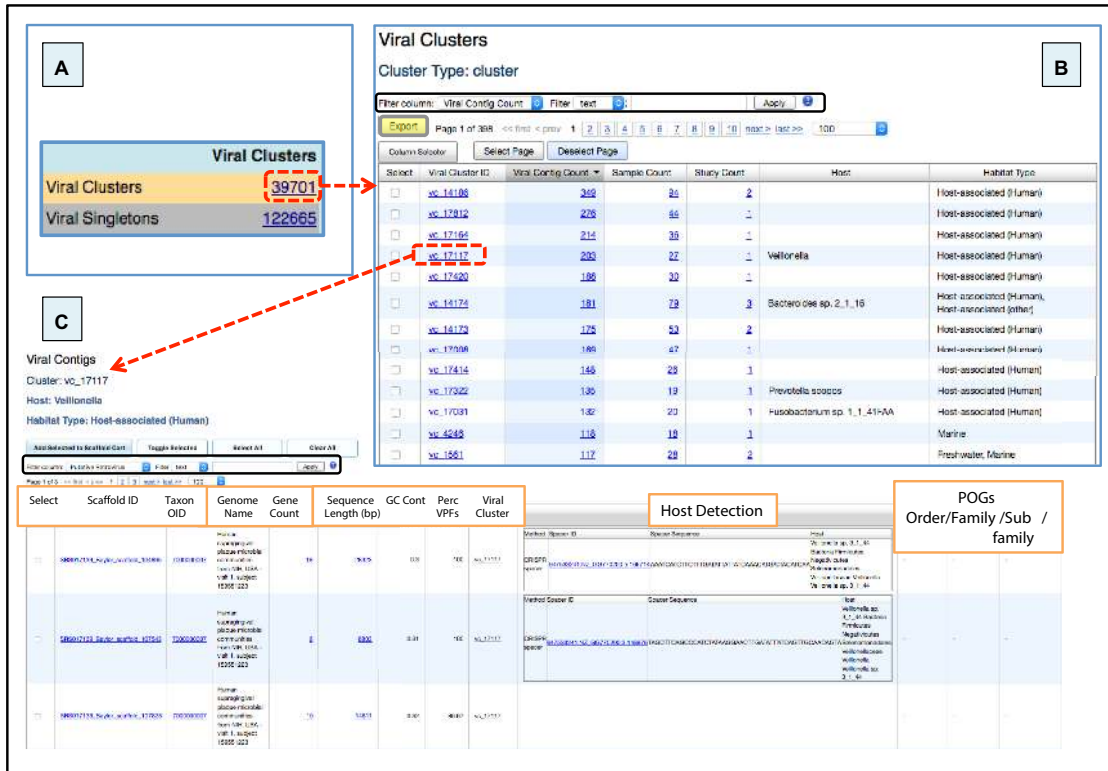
A

| Viral Clusters | |
|---|---|
| Viral Clusters | 39701 |
| Viral Singletons | 122665 |

Viral Clusters

Cluster Type: cluster

B

Filter column: Viral Contig Count Filter text Apply

Export Page 1 of 398 << first < prev 1 2 3 4 5 6 7 8 9 10 next > last >> 100

Column Selector Select Page Deselect Page

| Select | Viral Cluster ID | Viral Contig Count | Sample Count | Study Count | Host | Habitat Type |
|---|---|---|---|---|---|---|
| | vc_14186 | 349 | 34 | 2 | | Host-associated (Human) |
| | vc_17812 | 276 | 64 | 1 | | Host-associated (Human) |
| | vc_17164 | 214 | 36 | 1 | | Host-associated (Human) |
| | vc_17117 | 203 | 27 | 1 | Veillonella | Host-associated (Human) |
| | vc_17420 | 186 | 30 | 1 | | Host-associated (Human) |
| | vc_14174 | 181 | 79 | 3 | Bacteroides sp. 2_1_16 | Host-associated (Human), Host-associated (other) |
| | vc_14173 | 175 | 53 | 2 | | Host-associated (Human) |
| | vc_17308 | 169 | 47 | 1 | | Host-associated (Human) |
| | vc_17414 | 146 | 28 | 1 | | Host-associated (Human) |
| | vc_17322 | 135 | 19 | 1 | Prevotella soeccs | Host-associated (Human) |
| | vc_17031 | 132 | 20 | 1 | Fusobacterium sp. 1_1_41FAA | Host-associated (Human) |
| | vc_4248 | 118 | 18 | 1 | | Marine |
| | vc_1561 | 117 | 29 | 2 | | Freshwater, Marine |

C

Viral Contigs

Cluster: vc_17117

Host: Veillonella

Habitat Type: Host-associated (Human)

Add Selected to Scaffold Cart Toggle Selected Select All Clear All

Filter column: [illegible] Filter text Apply

Page 1 of 3 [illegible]

| Select | Scaffold ID | Taxon OID | Genome Name | Gene Count | Sequence Length (bp) | GC Cont | Perc VPFs | Viral Cluster | Host Detection | POGs Order/Family /Sub / family |
|---|---|---|---|---|---|---|---|---|---|---|
| | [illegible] | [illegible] | Human supragingival plaque microbial communities from MA, USA - visit 1, subject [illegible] | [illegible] | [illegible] | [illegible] | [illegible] | vc_17117 | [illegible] | |
| | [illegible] | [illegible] | Human supragingival plaque microbial communities from MA, USA - visit 1, subject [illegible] | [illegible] | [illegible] | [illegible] | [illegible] | vc_17117 | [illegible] | |
| | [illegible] | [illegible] | Human supragingival plaque microbial communities from MA, USA - visit 1, subject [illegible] | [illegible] | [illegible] | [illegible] | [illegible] | vc_17117 | | |